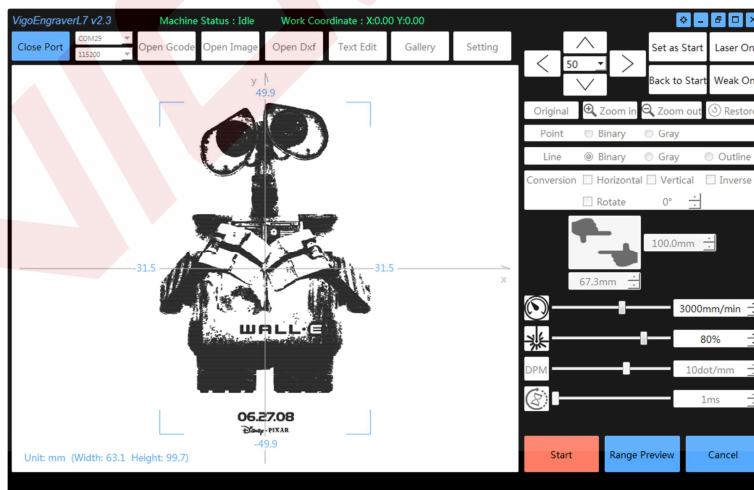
VigoEngraverL7 v2.3 Machine Status : Idle Work Coordinate : X:0.00 Y:0.00

Close Port COM29 115200 Open Gcode Open Image Open Dxf Text Edit Gallery Setting

y
49.9
-31.5
31.5
x
WALL·E
06.27.08
Disney · PIXAR
-49.9
Unit: mm (Width: 63.1 Height: 99.7)

50
Set as Start
Laser On
Back to Start
Weak On
Original
Zoom in
Zoom out
Restore
Point
Binary
Gray
Line
Binary
Gray
Outline
Conversion
Horizontal
Vertical
Inverse
Rotate
0°
100.0mm
67.3mm
3000mm/min
80%
DPM
10dot/mm
1ms
Start
Range Preview
Cancel